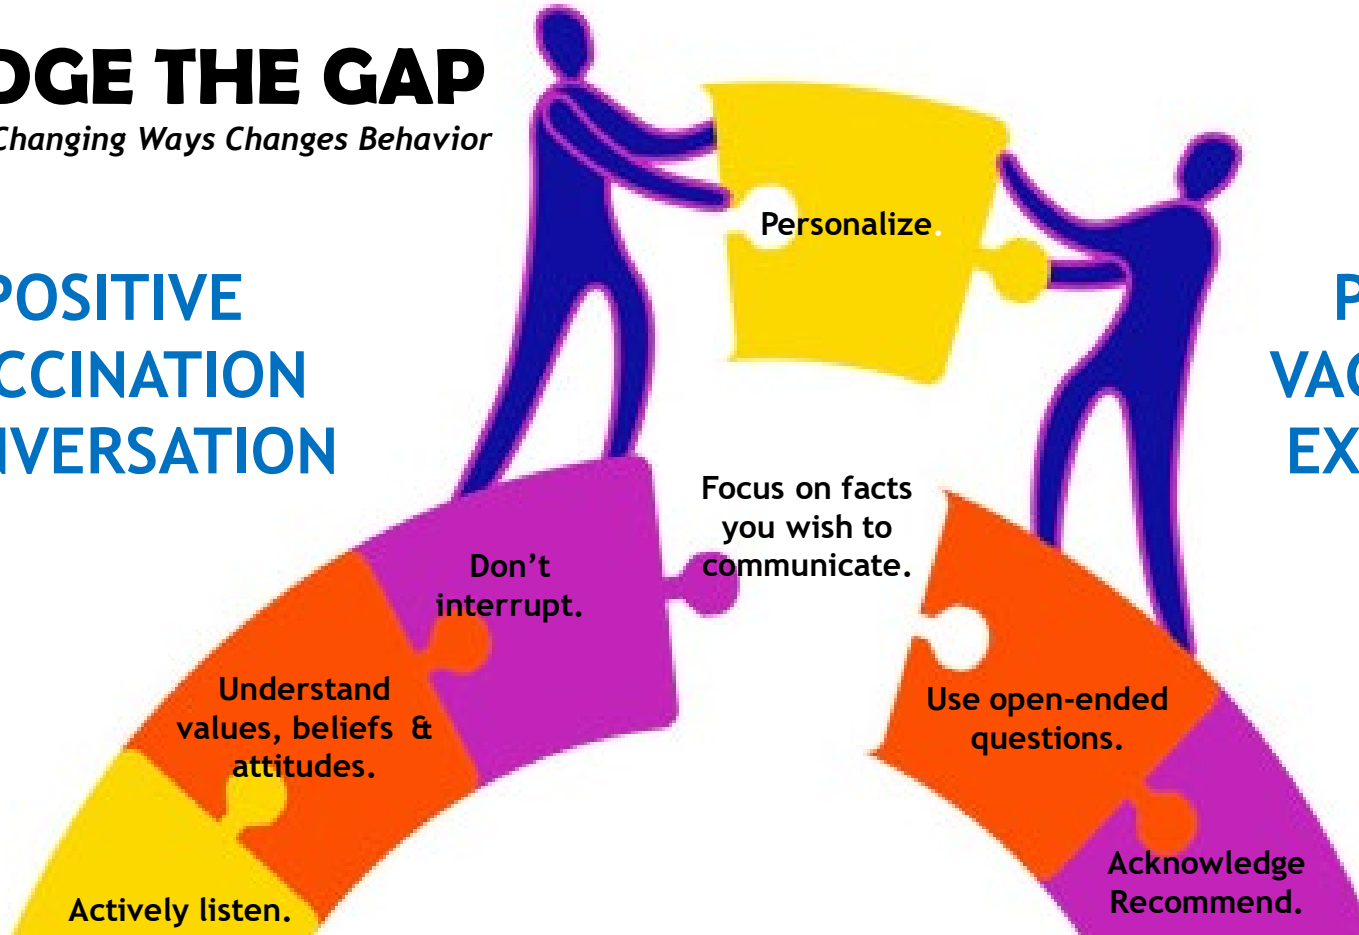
DGE THE GAP
Changing Ways Changes Behavior

POSITIVE
CCINATION
IVERSATION

Personalize.

P
VAC
EX

Focus on facts you wish to communicate.

Don't interrupt.

Understand values, beliefs & attitudes.

Actively listen.

Use open-ended questions.

Acknowledge
Recommend.